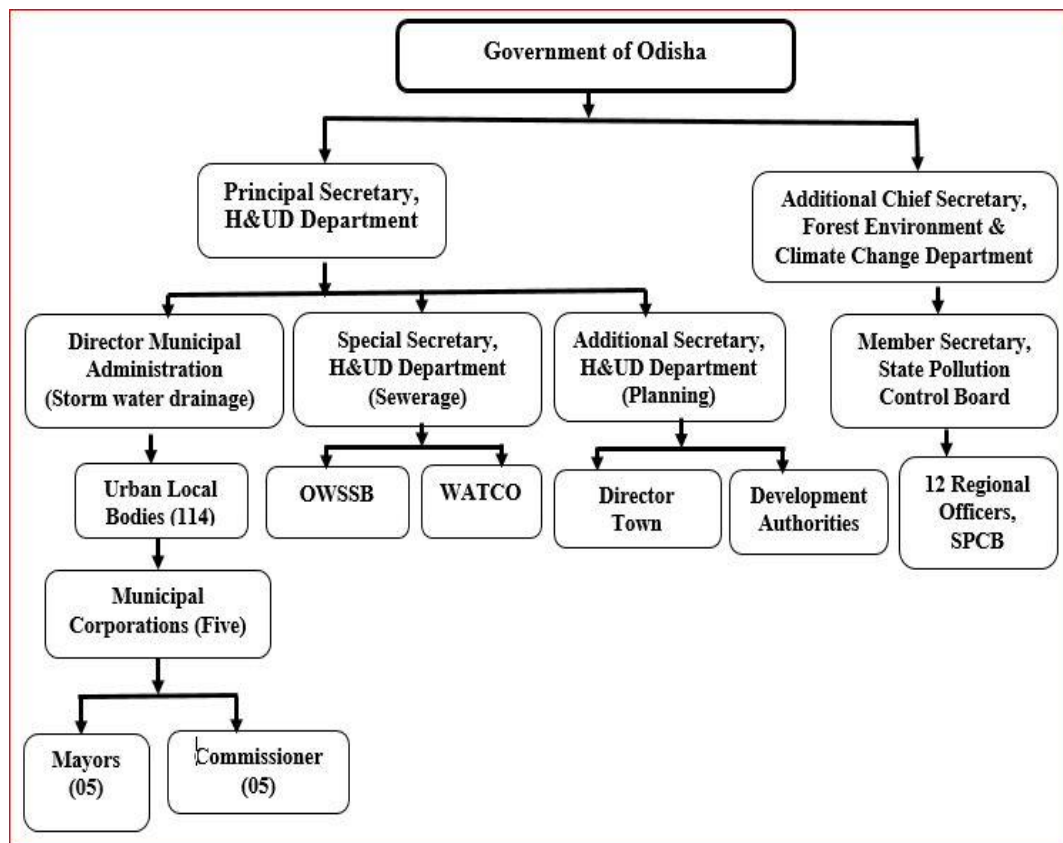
Government of Odisha

Principal Secretary, H&UD Department

Additional Chief Secretary, Forest Environment & Climate Change Department

Director Municipal Administration (Storm water drainage)

Special Secretary, H&UD Department (Sewerage)

Additional Secretary, H&UD Department (Planning)

Member Secretary, State Pollution Control Board

Urban Local Bodies (114)

OWSSB

WATCO

Director Town

Development Authorities

12 Regional Officers, SPCB

Municipal Corporations (Five)

Mayors (05)

Commissioner (05)